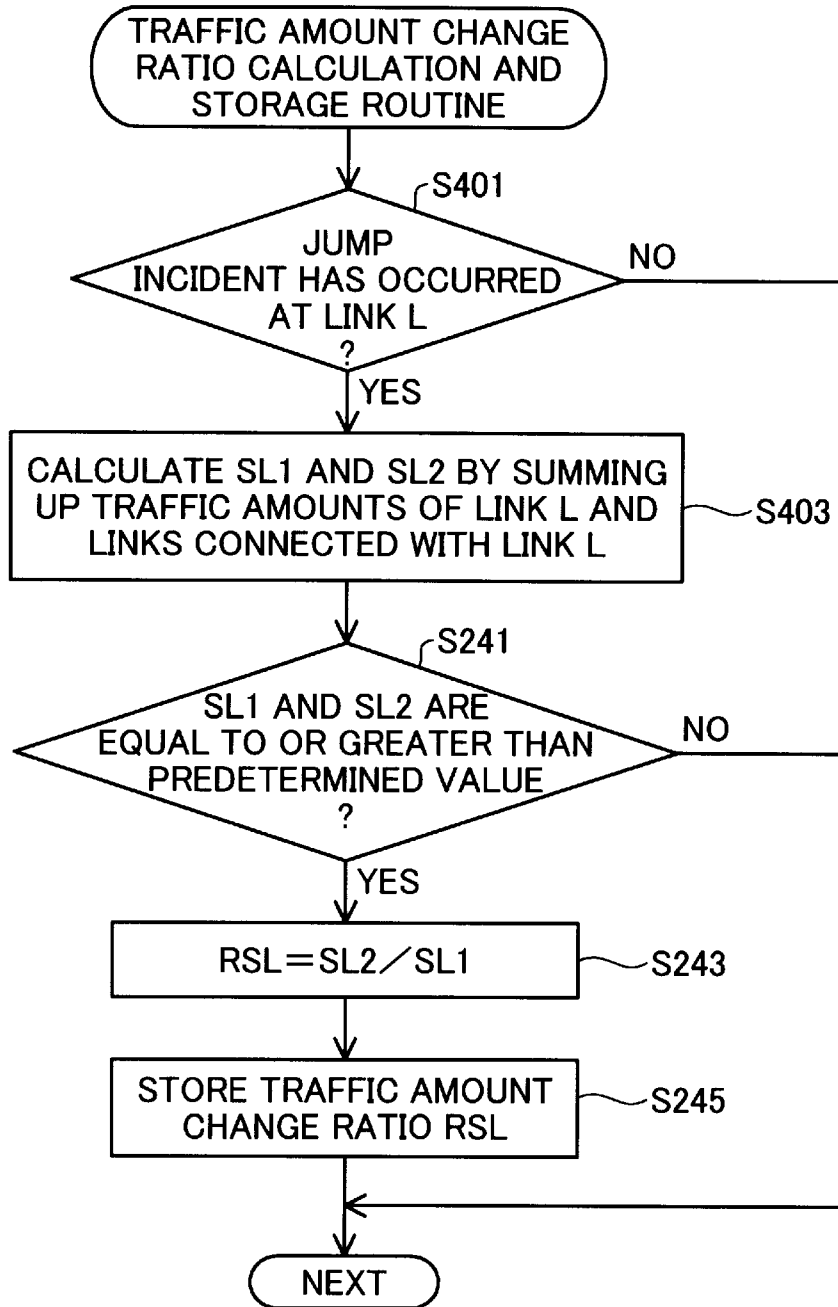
TRAFFIC AMOUNT CHANGE RATIO CALCULATION AND STORAGE ROUTINE

S401

JUMP INCIDENT HAS OCCURRED AT LINK L ?

NO

YES

CALCULATE SL1 AND SL2 BY SUMMING UP TRAFFIC AMOUNTS OF LINK L AND LINKS CONNECTED WITH LINK L

S403

S241

SL1 AND SL2 ARE EQUAL TO OR GREATER THAN PREDETERMINED VALUE ?

NO

YES

RSL=SL2/SL1

S243

STORE TRAFFIC AMOUNT CHANGE RATIO RSL

S245

NEXT